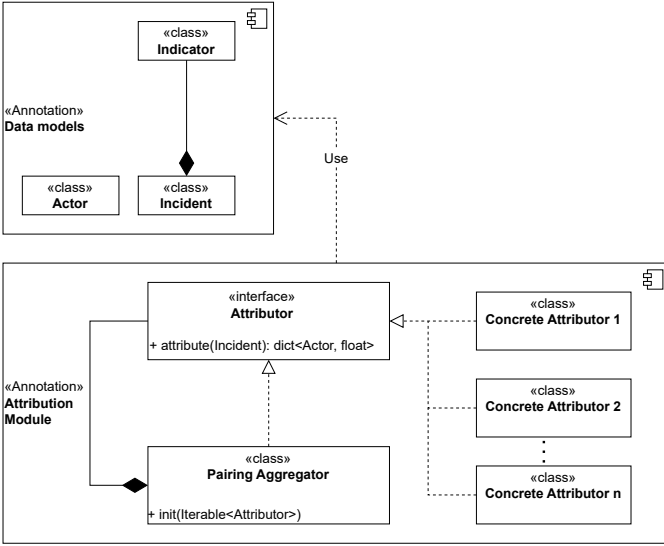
«class»
Indicator

«Annotation»
Data models

«class»
Actor

«class»
Incident

Use

«interface»
Attributor

+ attribute(Incident): dict<Actor, float>

«class»
Concrete Attributor 1

«class»
Concrete Attributor 2

«Annotation»
Attribution
Module

«class»
Pairing Aggregator

+ init(Iterable<Attributor>)

«class»
Concrete Attributor n